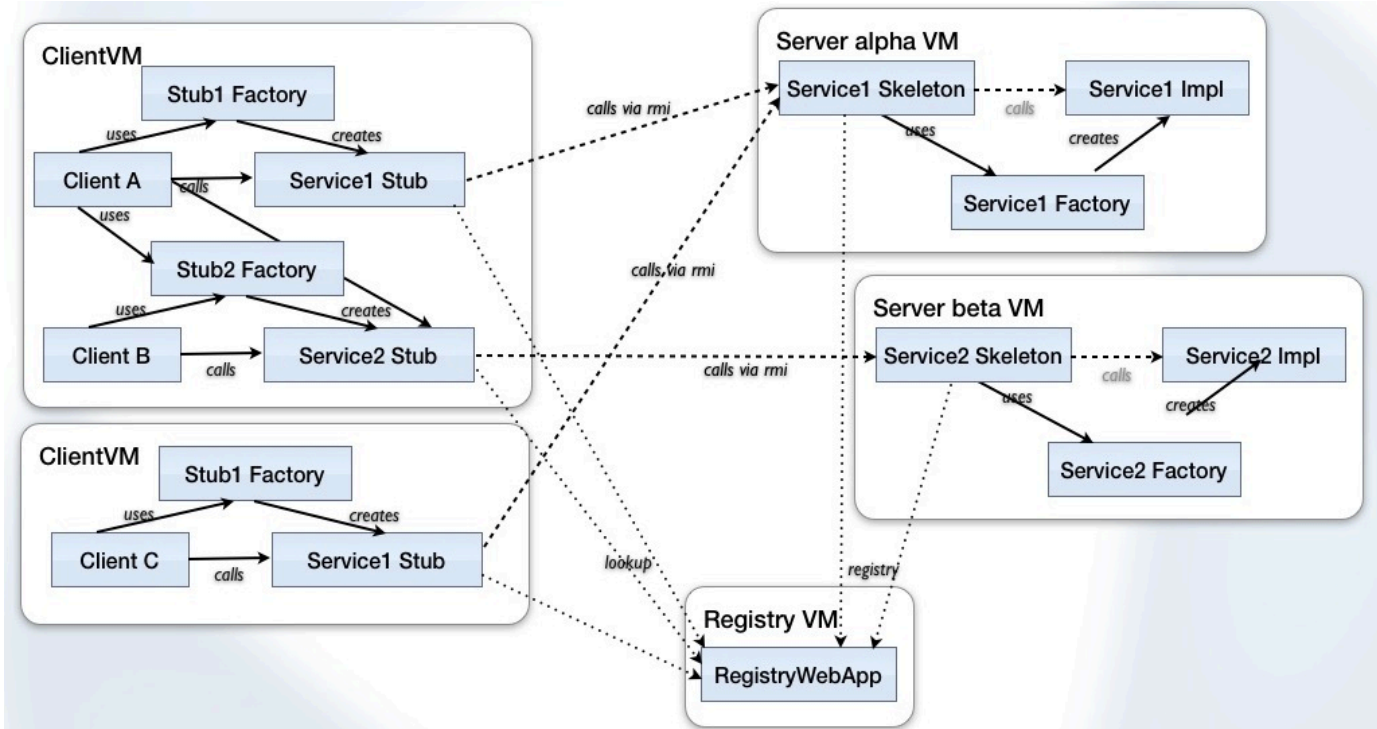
ClientVM

Stub1 Factory

uses

creates

Client A

calls

Service1 Stub

uses

Stub2 Factory

uses

creates

Client B

calls

Service2 Stub

ClientVM

Stub1 Factory

uses

creates

Client C

calls

Service1 Stub

calls via rmi

calls via rmi

calls via rmi

lookup

Server alpha VM

Service1 Skeleton

calls

Service1 Impl

uses

creates

Service1 Factory

Server beta VM

Service2 Skeleton

calls

Service2 Impl

uses

creates

Service2 Factory

registry

Registry VM

RegistryWebApp